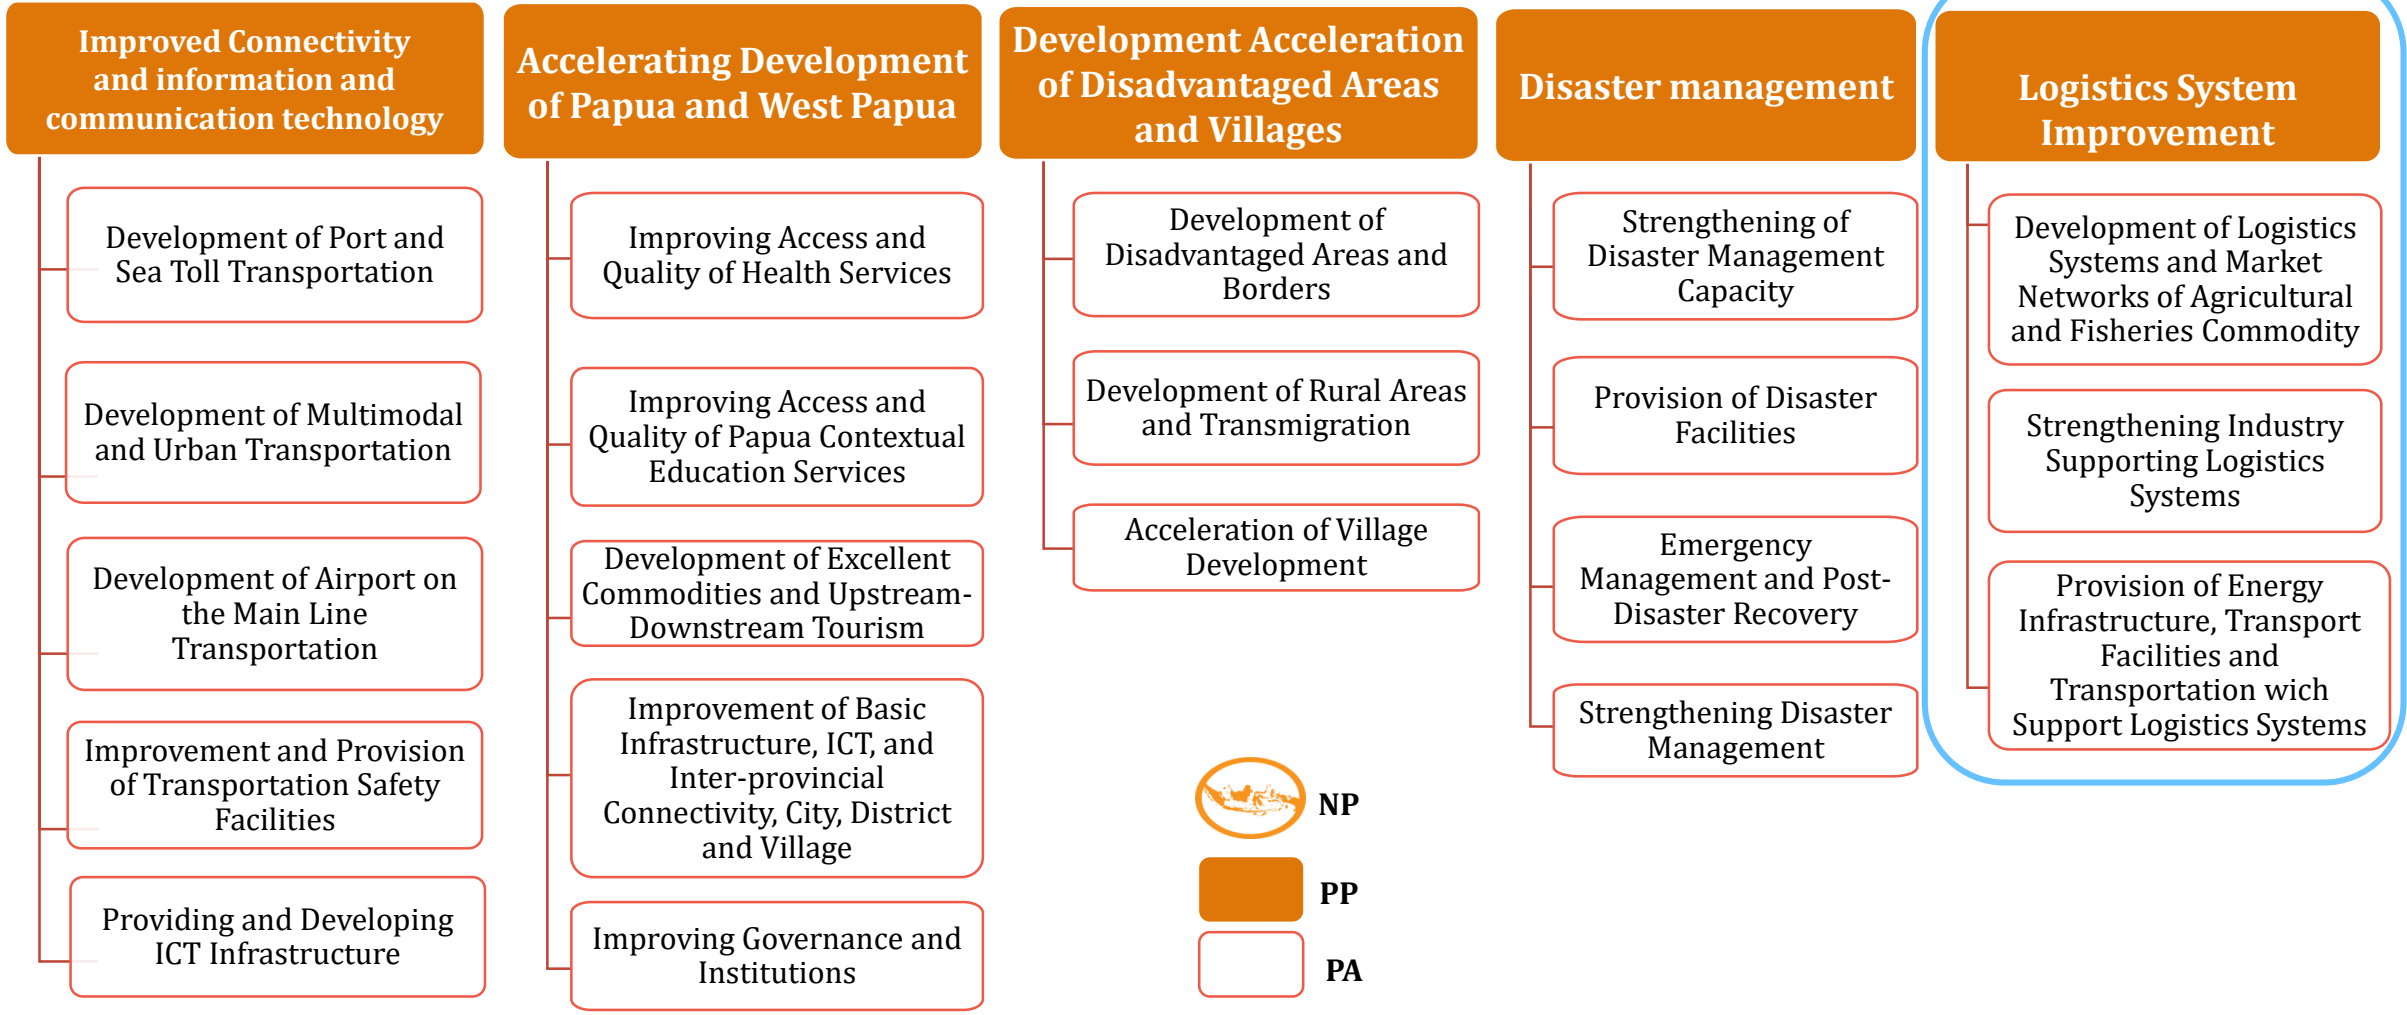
Improved Connectivity and information and communication technology

Development of Port and Sea Toll Transportation

Development of Multimodal and Urban Transportation

Development of Airport on the Main Line Transportation

Improvement and Provision of Transportation Safety Facilities

Providing and Developing ICT Infrastructure

Accelerating Development of Papua and West Papua

Improving Access and Quality of Health Services

Improving Access and Quality of Papua Contextual Education Services

Development of Excellent Commodities and Upstream-Downstream Tourism

Improvement of Basic Infrastructure, ICT, and Inter-provincial Connectivity, City, District and Village

Improving Governance and Institutions

Development Acceleration of Disadvantaged Areas and Villages

Development of Disadvantaged Areas and Borders

Development of Rural Areas and Transmigration

Acceleration of Village Development

Disaster management

Strengthening of Disaster Management Capacity

Provision of Disaster Facilities

Emergency Management and Post-Disaster Recovery

Strengthening Disaster Management

Logistics System Improvement

Development of Logistics Systems and Market Networks of Agricultural and Fisheries Commodity

Strengthening Industry Supporting Logistics Systems

Provision of Energy Infrastructure, Transport Facilities and Transportation wich Support Logistics Systems

NP

PP

PA